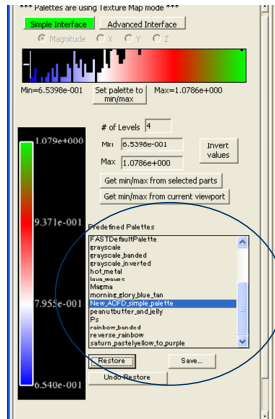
*** Palettes are using Texture Map mode ***

Simple Interface | Advanced Interface

Magnitude X Y Z

Min=6.5398e-001 | Set palette to min/max | Max=1.0786e+000

1.079e+000

9.371e-001

7.955e-001

6.540e-001

# of Levels 4

Min 6.5398e-001

Max 1.0786e+000

Invert values

Get min/max from selected parts

Get min/max from current viewport

Predefined Palettes

FASTDefaultPalette
grayscale
grayscale_banded
grayscale_inverted
hot_metal
lava_waves
Magma
morning_glory_blue_tan
New_ACFD_simple_palette
peanutbutter_and_jelly
Pz
rainbow_banded
reverse_rainbow
saturn_pastelyellow_to_purple

Restore | Save...

Undo Restore